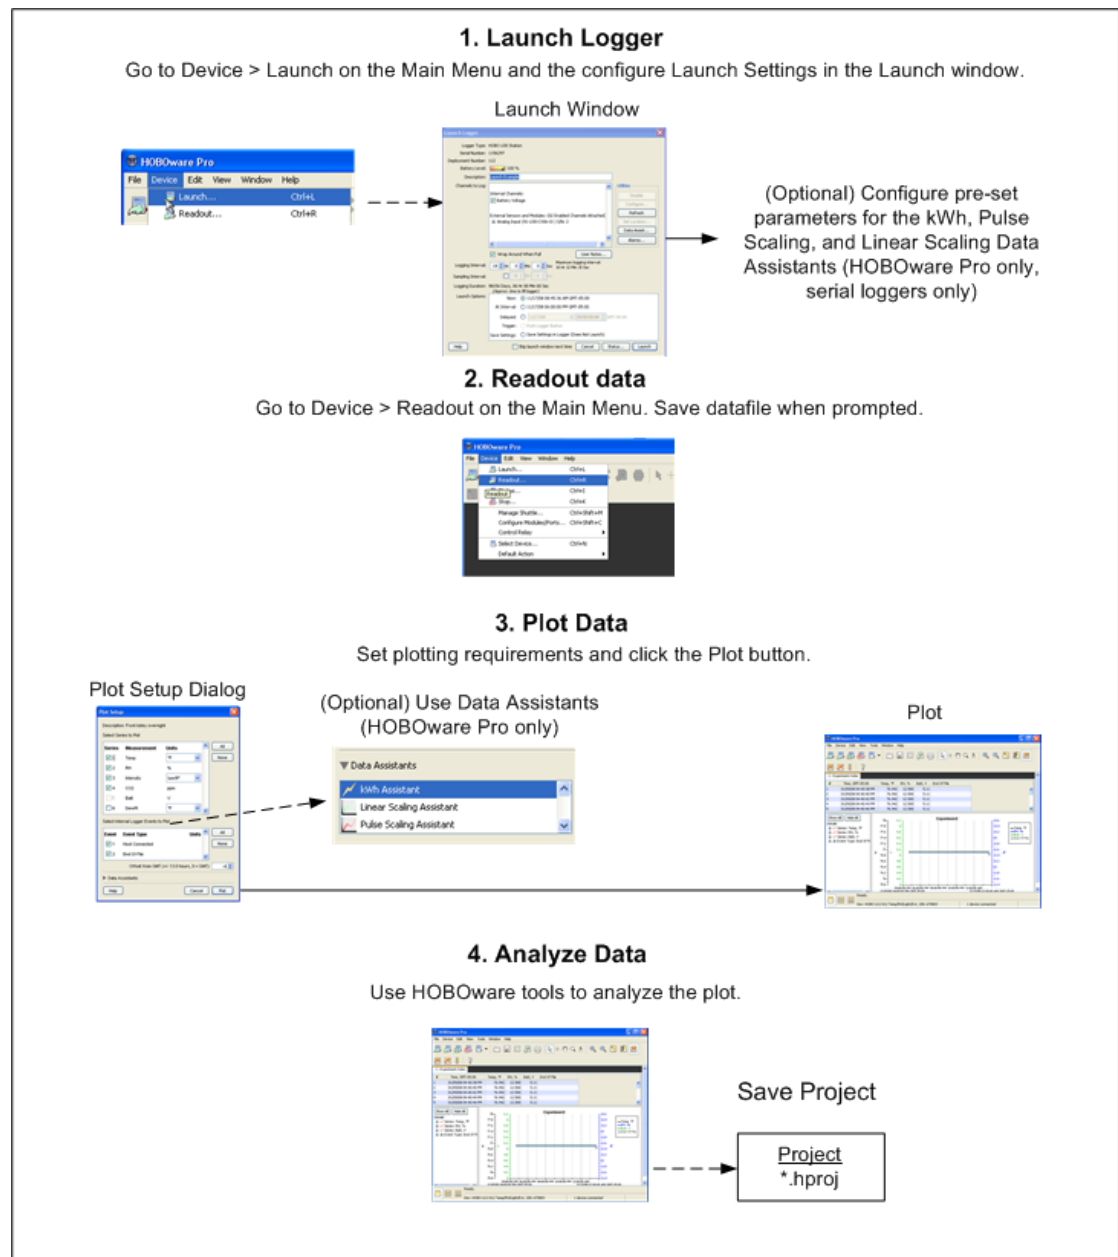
1. Launch Logger

Go to Device > Launch on the Main Menu and the configure Launch Settings in the Launch window.

Launch Window

HOBOware Pro

File Device Edit View Window Help

Launch... Ctrl+L

Readout... Ctrl+R

(Optional) Configure pre-set parameters for the kWh, Pulse Scaling, and Linear Scaling Data Assistants (HOBOware Pro only, serial loggers only)

2. Readout data

Go to Device > Readout on the Main Menu. Save datafile when prompted.

HOBOware Pro

File Device Edit View Window Help

Launch... Ctrl+L

Readout... Ctrl+R

Readout

Stop... Ctrl+K

Manage Shuttle...

Configure Modules/Ports...

Control Relay

Select Device... Ctrl+N

Default Action

3. Plot Data

Set plotting requirements and click the Plot button.

Plot Setup Dialog

(Optional) Use Data Assistants (HOBOware Pro only)

Plot

Data Assistants

kWh Assistant

Linear Scaling Assistant

Pulse Scaling Assistant

4. Analyze Data

Use HOBOware tools to analyze the plot.

Save Project

Project
*.hproj